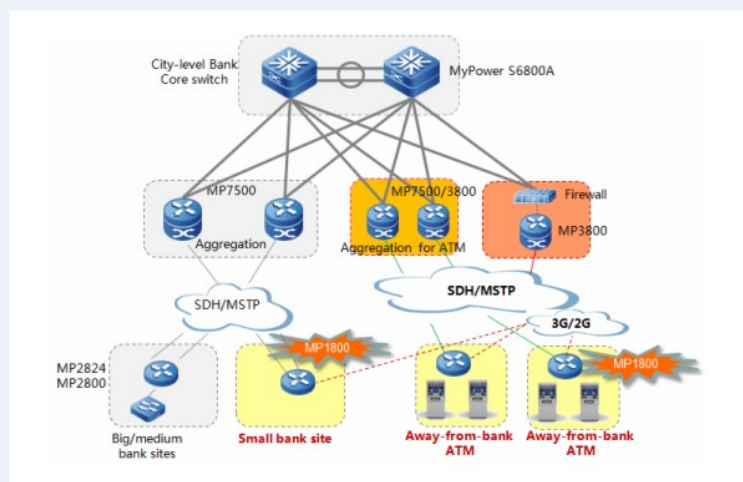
City-level Bank Core switch

MyPower S6800A

MP7500

Aggregation

MP7500/3800

Aggregation for ATM

Firewall

MP3800

SDH/MSTP

SDH/MSTP

3G/2G

MP1800

MP1800

MP2824
MP2800

Big/medium bank sites

Small bank site

Away-from-bank ATM

Away-from-bank ATM